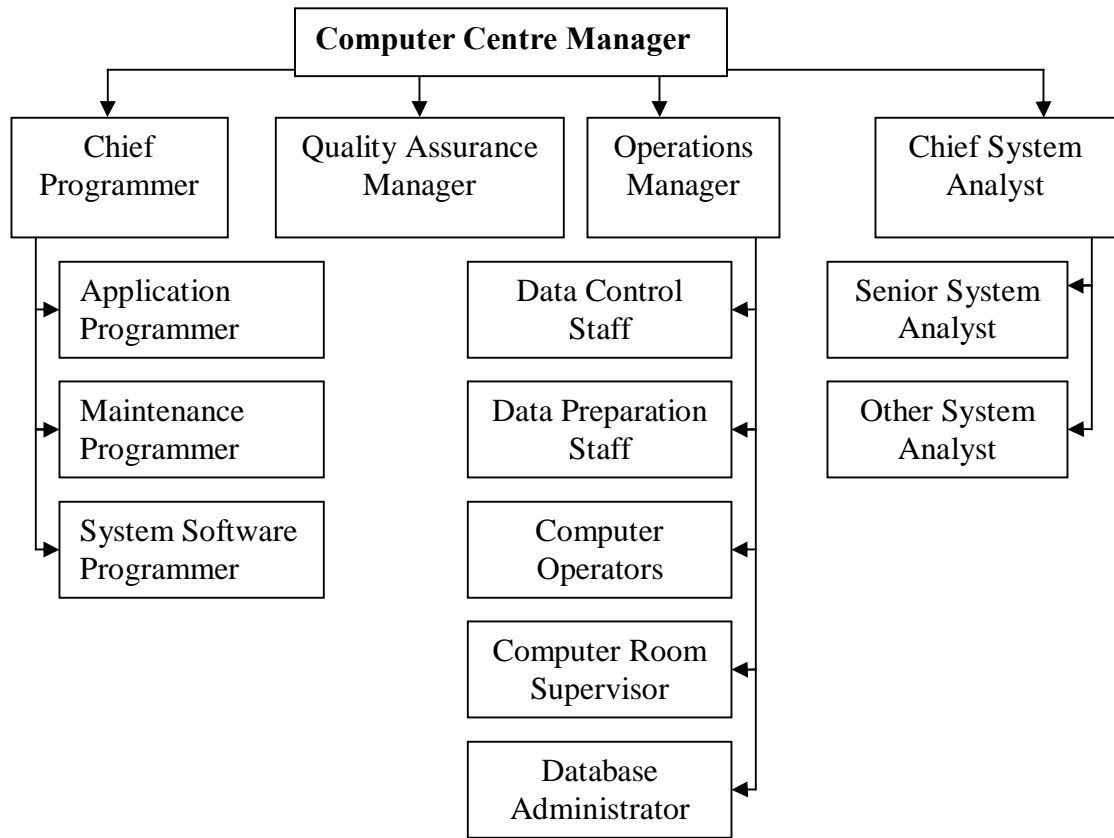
Computer Centre Manager

Chief Programmer

Quality Assurance Manager

Operations Manager

Chief System Analyst

Application Programmer

Maintenance Programmer

System Software Programmer

Data Control Staff

Data Preparation Staff

Computer Operators

Computer Room Supervisor

Database Administrator

Senior System Analyst

Other System Analyst